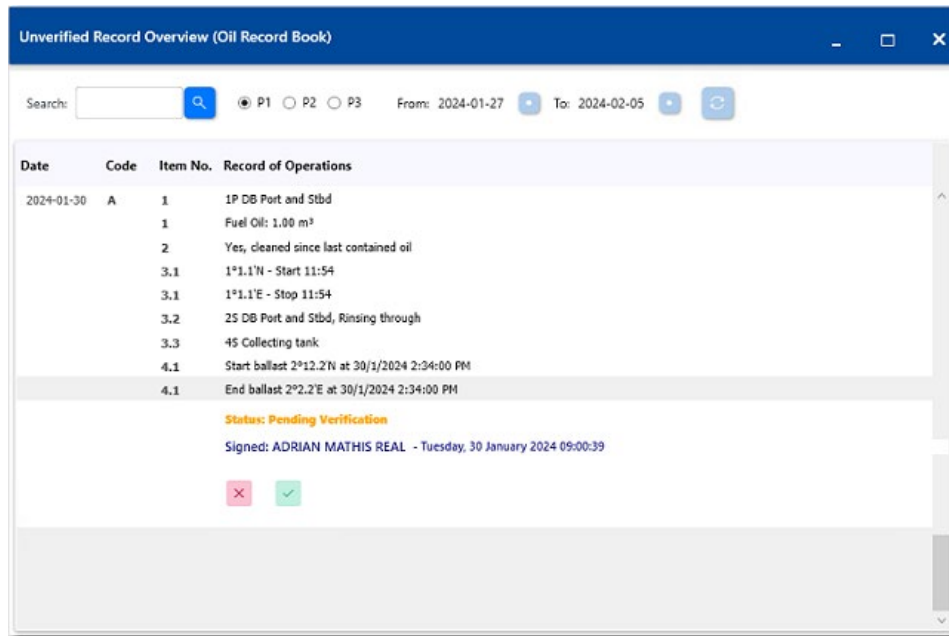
Unverified Record Overview (Oil Record Book)

Search: P1 P2 P3 From: 2024-01-27 To: 2024-02-05

| Date | Code | Item No. | Record of Operations |
|---|---|---|---|
| 2024-01-30 | A | 1 | 1P DB Port and Stbd |
| | | 1 | Fuel Oil: 1.00 m³ |
| | | 2 | Yes, cleaned since last contained oil |
| | | 3.1 | 1°1.1'N - Start 11:54 |
| | | 3.1 | 1°1.1'E - Stop 11:54 |
| | | 3.2 | 2S DB Port and Stbd, Rinsing through |
| | | 3.3 | 4S Collecting tank |
| | | 4.1 | Start ballast 2°12.2'N at 30/1/2024 2:34:00 PM |
| | | 4.1 | End ballast 2°2.2'E at 30/1/2024 2:34:00 PM |

Status: Pending Verification

Signed: ADRIAN MATHIS REAL - Tuesday, 30 January 2024 09:00:39